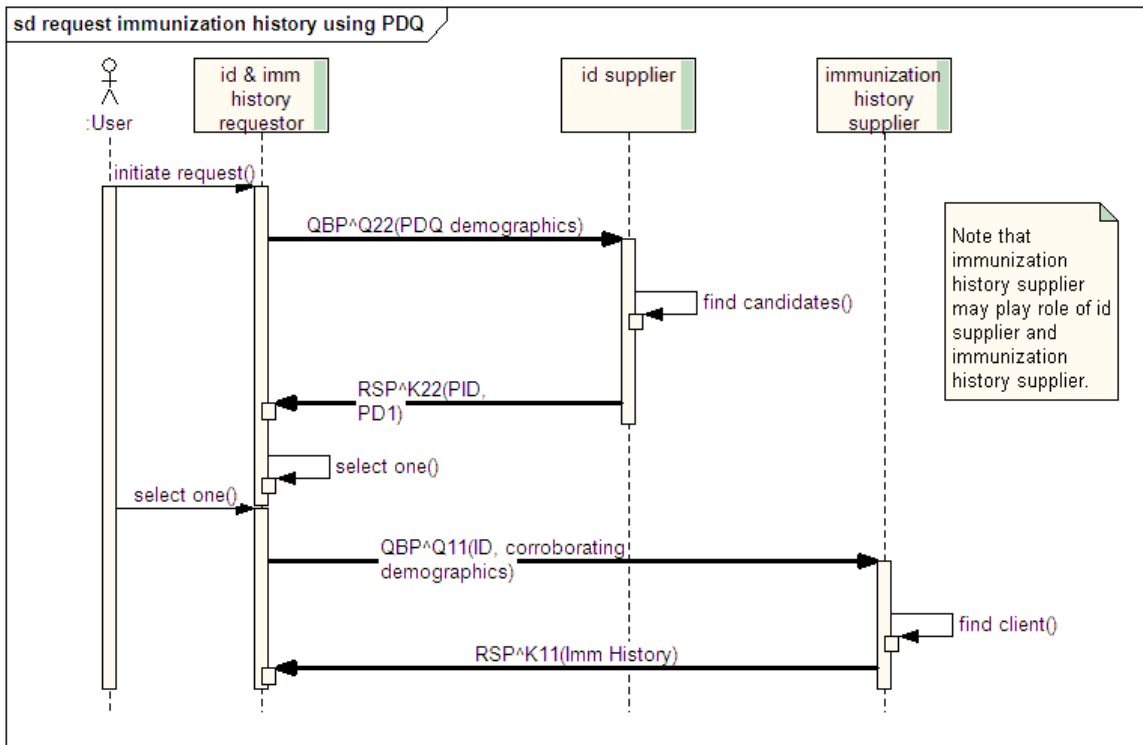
sd request immunization history using PDQ

:User

id & imm history requestor

id supplier

immunization history supplier

initiate request()

QBP^Q22(PDQ demographics)

find candidates()

Note that immunization history supplier may play role of id supplier and immunization history supplier.

RSP^K22(PID, PD1)

select one()

select one()

QBP^Q11(ID, corroborating demographics)

find client()

RSP^K11(Imm History)